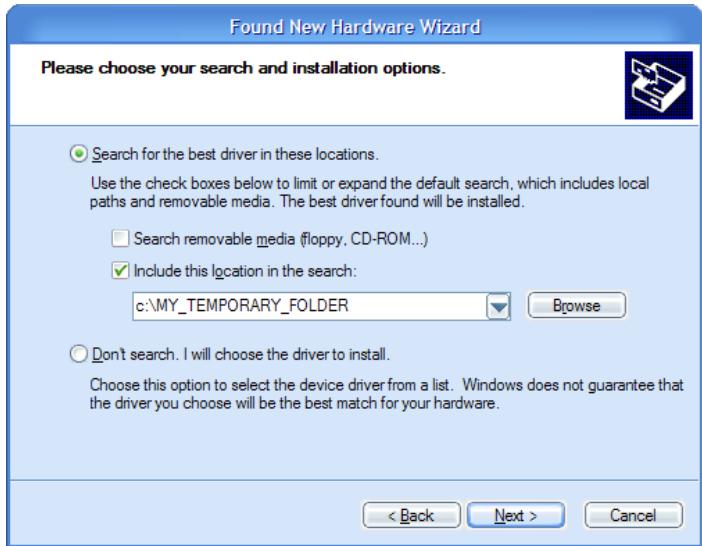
Found New Hardware Wizard

Please choose your search and installation options.

Search for the best driver in these locations.

Use the check boxes below to limit or expand the default search, which includes local paths and removable media. The best driver found will be installed.

Search removable media (floppy, CD-ROM...)

Include this location in the search:

c:\MY_TEMPORARY_FOLDER

Browse

Don't search. I will choose the driver to install.

Choose this option to select the device driver from a list. Windows does not guarantee that the driver you choose will be the best match for your hardware.

< Back

Next >

Cancel